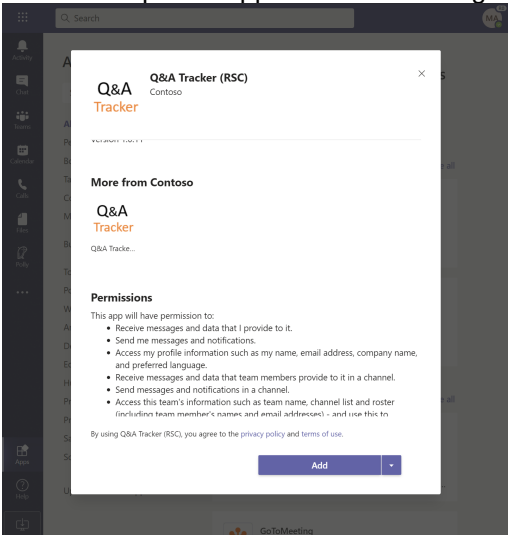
Search

MA

Activity

Chat

Teams

Calendar

Calls

Files

Polly

Apps

Help

Q&A
Tracker

Q&A Tracker (RSC)
Contoso

×

Version 1.0.11

More from Contoso

Q&A
Tracker

Q&A Tracke...

Permissions

This app will have permission to:

- Receive messages and data that I provide to it.
- Send me messages and notifications.
- Access my profile information such as my name, email address, company name, and preferred language.
- Receive messages and data that team members provide to it in a channel.
- Send messages and notifications in a channel.
- Access this team's information such as team name, channel list and roster (including team member's names and email addresses) - and use this to

By using Q&A Tracker (RSC), you agree to the privacy policy and terms of use.

Add

GoToMeeting